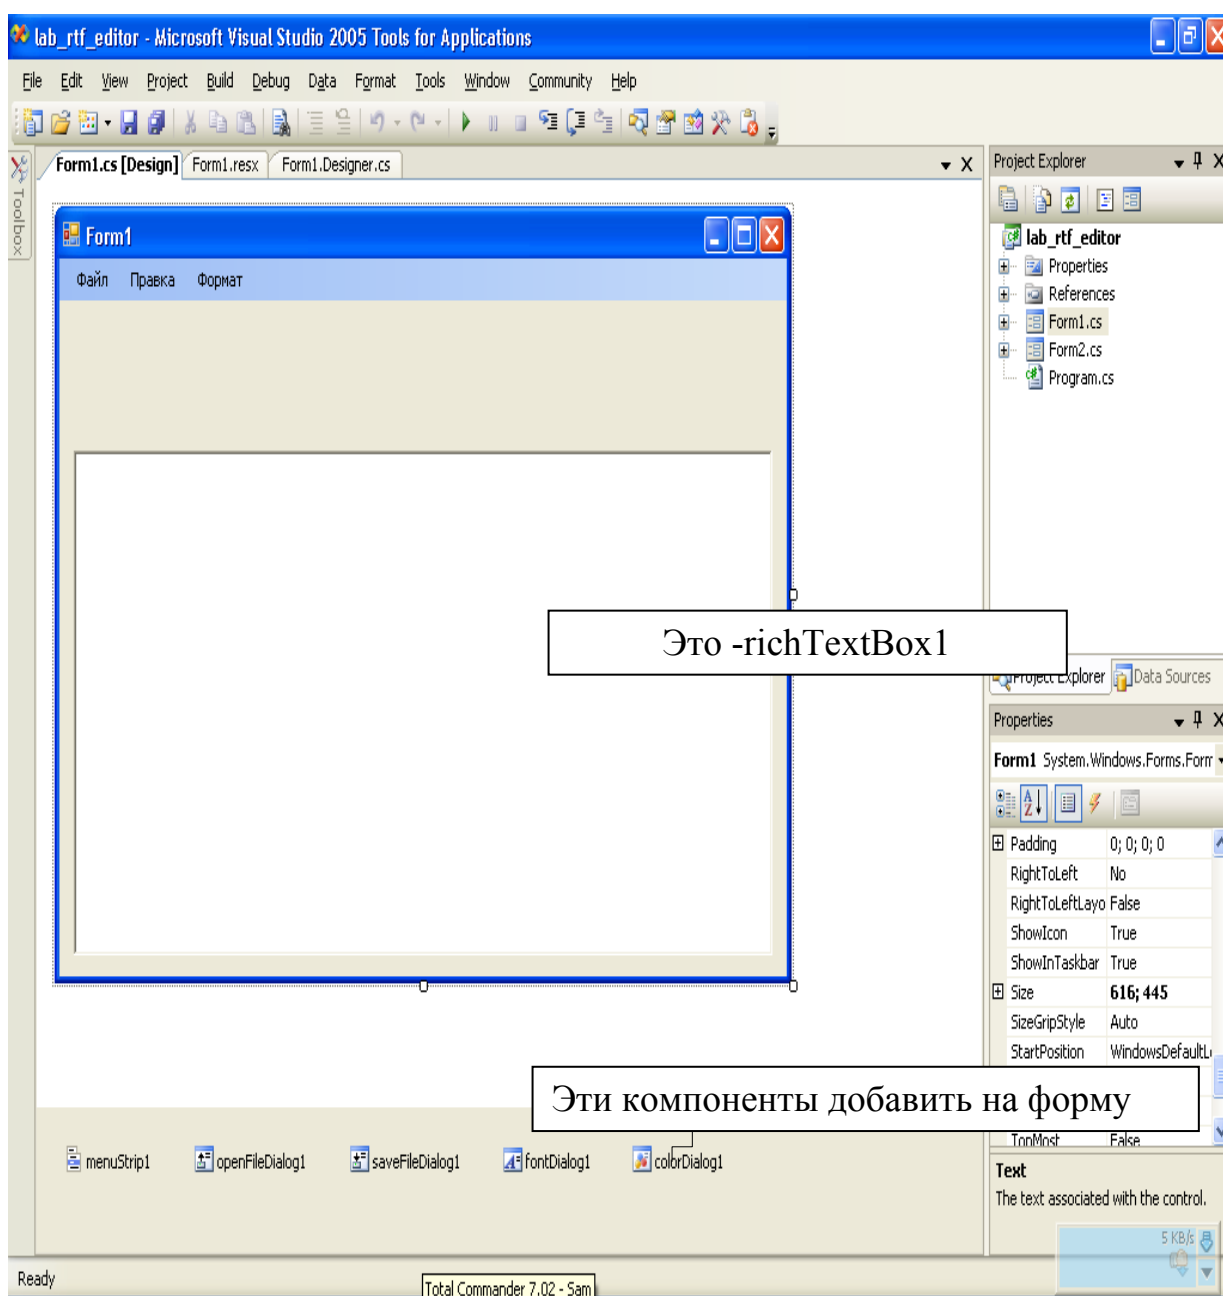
lab_rtf_editor - Microsoft Visual Studio 2005 Tools for Applications

File Edit View Project Build Debug Data Format Tools Window Community Help

Toolbox

Form1.cs [Design] Form1.resx Form1.Designer.cs

Form1

Файл Правка Формат

Это -richTextBox1

Project Explorer

lab_rtf_editor
Properties
References
Form1.cs
Form2.cs
Program.cs

Project Explorer Data Sources

Properties

Form1 System.Windows.Forms.Form

| | |
|---|---|
| Padding | 0; 0; 0; 0 |
| RightToLeft | No |
| RightToLeftLayo | False |
| ShowIcon | True |
| ShowInTaskbar | True |
| Size | 616; 445 |
| SizeGripStyle | Auto |
| StartPosition | WindowsDefaultL |
| TopMost | False |

Эти компоненты добавить на форму

menuStrip1 openFileDialog1 saveFileDialog1 fontDialog1 colorDialog1

Text
The text associated with the control.

5 KB/s

Ready

Total Commander 7.02 - Sam